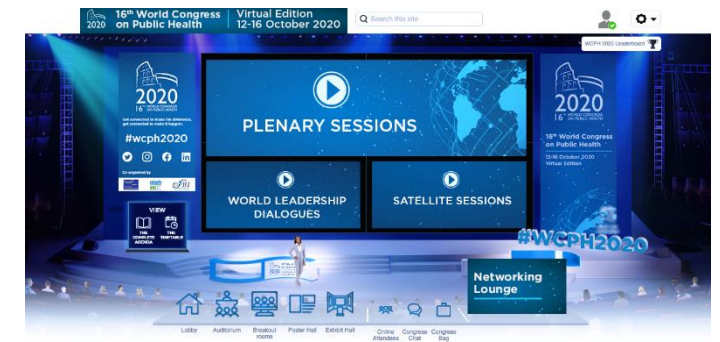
2020 16th World Congress on Public Health | Virtual Edition 12-16 October 2020

Search this site

WCPH 2020 Leaderboard

2020
16th WORLD CONGRESS ON PUBLIC HEALTH

Get connected to make the difference, get connected to make it happen.

#wcph2020

Co-organised by

VIEW
THE COMPLETE AGENDA
THE TIMETABLE

PLENARY SESSIONS

WORLD LEADERSHIP DIALOGUES

SATELLITE SESSIONS

2020
16th WORLD CONGRESS ON PUBLIC HEALTH
16th World Congress on Public Health
12-16 October 2020
Virtual Edition

#WCPH2020

Networking Lounge

Lobby
Auditorium
Breakout rooms
Poster Hall
Exhibit Hall
Online Attendees
Congress Chat
Congress Bag